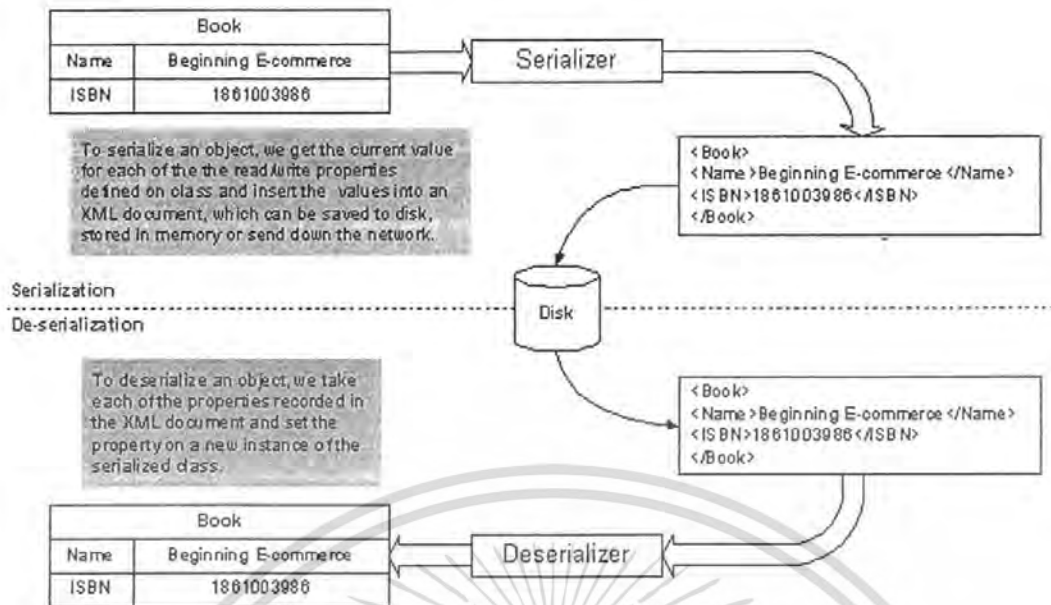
| Book | |
|---|---|
| Name | Beginning E-commerce |
| ISBN | 1861003986 |

Serializer

<Book>
<Name>Beginning E-commerce</Name>
<ISBN>1861003986</ISBN>
</Book>

To serialize an object, we get the current value for each of the the read/write properties defined on class and insert the values into an XML document, which can be saved to disk, stored in memory or send down the network.

Serialization

Disk

De-serialization

To deserialize an object, we take each of the properties recorded in the XML document and set the property on a new instance of the serialized class.

<Book>
<Name>Beginning E-commerce</Name>
<ISBN>1861003986</ISBN>
</Book>

| Book | |
|---|---|
| Name | Beginning E-commerce |
| ISBN | 1861003986 |

Deserializer